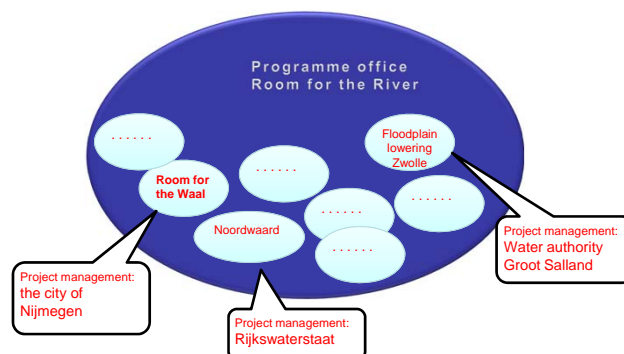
Programme office
Room for the River

. . . . . .

Room for the Waal

. . . . . .

Floodplain lowering Zwolle

. . . . . .

. . . . . .

Noordwaard

. . . . . .

Project management: Water authority Groot Salland

Project management: the city of Nijmegen

Project management: Rijkswaterstaat